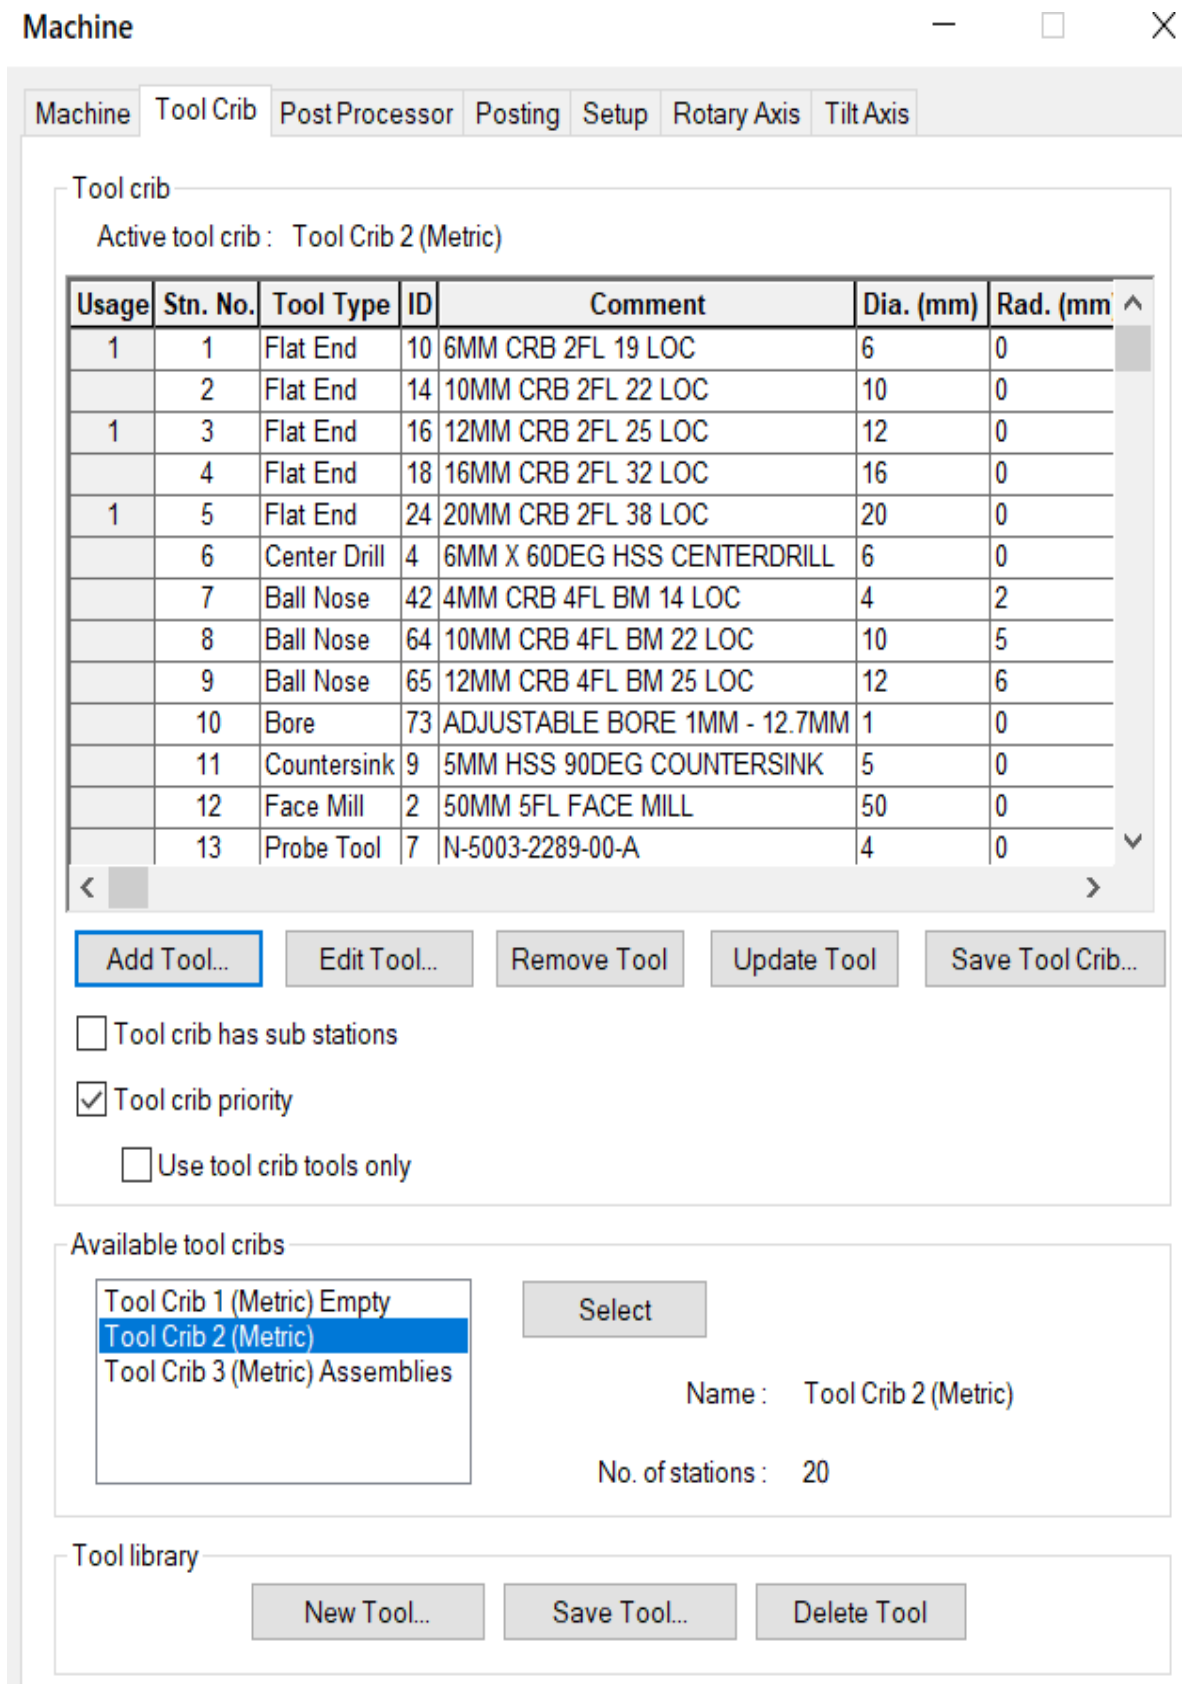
Machine

Machine | Tool Crib | Post Processor | Posting | Setup | Rotary Axis | Tilt Axis

Tool crib

Active tool crib : Tool Crib 2 (Metric)

| Usage | Stn. No. | Tool Type | ID | Comment | Dia. (mm) | Rad. (mm |
|---|---|---|---|---|---|---|
| 1 | 1 | Flat End | 10 | 6MM CRB 2FL 19 LOC | 6 | 0 |
| | 2 | Flat End | 14 | 10MM CRB 2FL 22 LOC | 10 | 0 |
| 1 | 3 | Flat End | 16 | 12MM CRB 2FL 25 LOC | 12 | 0 |
| | 4 | Flat End | 18 | 16MM CRB 2FL 32 LOC | 16 | 0 |
| 1 | 5 | Flat End | 24 | 20MM CRB 2FL 38 LOC | 20 | 0 |
| | 6 | Center Drill | 4 | 6MM X 60DEG HSS CENTERDRILL | 6 | 0 |
| | 7 | Ball Nose | 42 | 4MM CRB 4FL BM 14 LOC | 4 | 2 |
| | 8 | Ball Nose | 64 | 10MM CRB 4FL BM 22 LOC | 10 | 5 |
| | 9 | Ball Nose | 65 | 12MM CRB 4FL BM 25 LOC | 12 | 6 |
| | 10 | Bore | 73 | ADJUSTABLE BORE 1MM - 12.7MM | 1 | 0 |
| | 11 | Countersink | 9 | 5MM HSS 90DEG COUNTERSINK | 5 | 0 |
| | 12 | Face Mill | 2 | 50MM 5FL FACE MILL | 50 | 0 |
| | 13 | Probe Tool | 7 | N-5003-2289-00-A | 4 | 0 |

Add Tool... | Edit Tool... | Remove Tool | Update Tool | Save Tool Crib...

Tool crib has sub stations

Tool crib priority

Use tool crib tools only

Available tool cribs

Tool Crib 1 (Metric) Empty
Tool Crib 2 (Metric)
Tool Crib 3 (Metric) Assemblies

Select

Name : Tool Crib 2 (Metric)

No. of stations : 20

Tool library

New Tool... | Save Tool... | Delete Tool